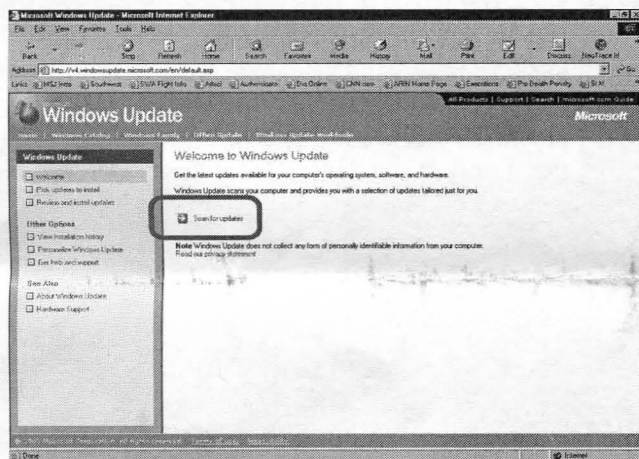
Microsoft Windows Update - Microsoft Internet Explorer

File Edit View Favorites Tools Help

Back Stop Refresh Home Search Favorites Media History Mail Print Edit Discuss NeoTrace It

Address http://v4.windowsupdate.microsoft.com/en/default.asp

Links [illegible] Info Southwest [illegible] Flight Info Yahoo Authorization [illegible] CNN.com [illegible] Home Page Executions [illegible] Death Penalty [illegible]

All Products | Support | Search | microsoft.com Guide

Windows Update

Microsoft

Home | Windows Catalog | Windows Family | Office Update | Windows Update Worldwide

Windows Update

Welcome

Pick updates to install

Review and install updates

Other Options

View installation history

Personalize Windows Update

Get help and support

See Also

About Windows Update

Hardware Support

Welcome to Windows Update

Get the latest updates available for your computer's operating system, software, and hardware.

Windows Update scans your computer and provides you with a selection of updates tailored just for you.

Scan for updates

Note Windows Update does not collect any form of personally identifiable information from your computer. Read our privacy statement

© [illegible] Microsoft Corporation. All rights reserved. Terms of Use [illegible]

Done

Internet